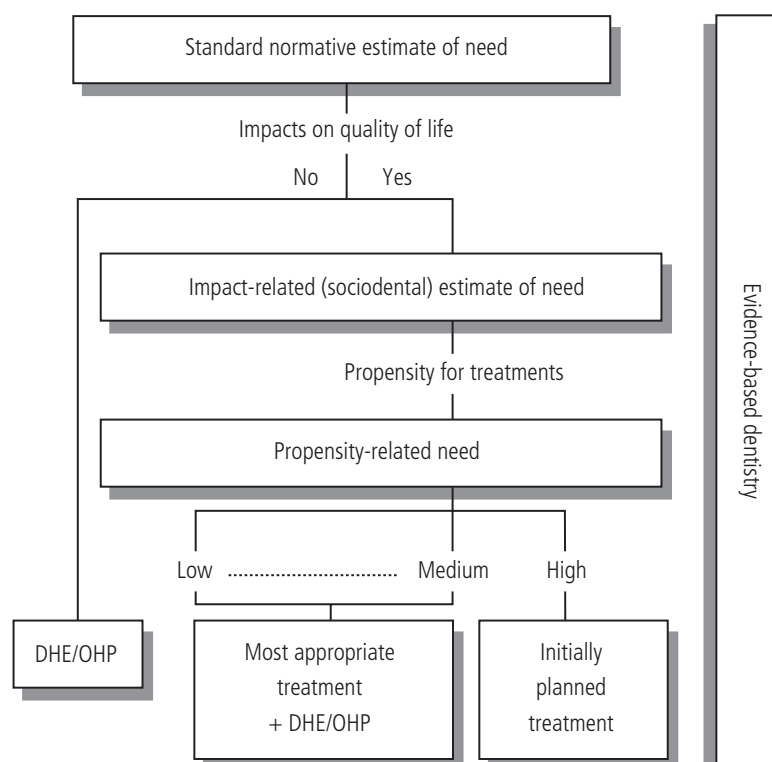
Standard normative estimate of need

Impacts on quality of life

No

Yes

Impact-related (sociodental) estimate of need

Propensity for treatments

Propensity-related need

Low .............................. Medium

High

DHE/OHP

Most appropriate treatment + DHE/OHP

Initially planned treatment

Evidence-based dentistry